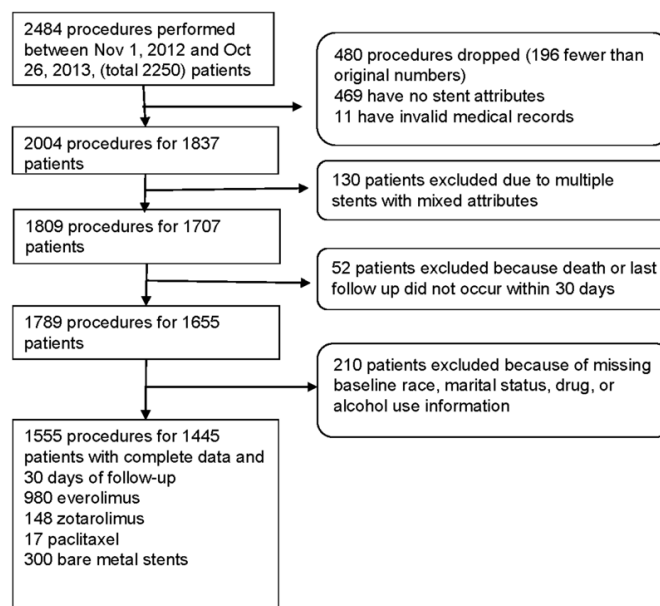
2484 procedures performed between Nov 1, 2012 and Oct 26, 2013, (total 2250) patients

480 procedures dropped (196 fewer than original numbers)
469 have no stent attributes
11 have invalid medical records

2004 procedures for 1837 patients

130 patients excluded due to multiple stents with mixed attributes

1809 procedures for 1707 patients

52 patients excluded because death or last follow up did not occur within 30 days

1789 procedures for 1655 patients

210 patients excluded because of missing baseline race, marital status, drug, or alcohol use information

1555 procedures for 1445 patients with complete data and 30 days of follow-up
980 everolimus
148 zotarolimus
17 paclitaxel
300 bare metal stents